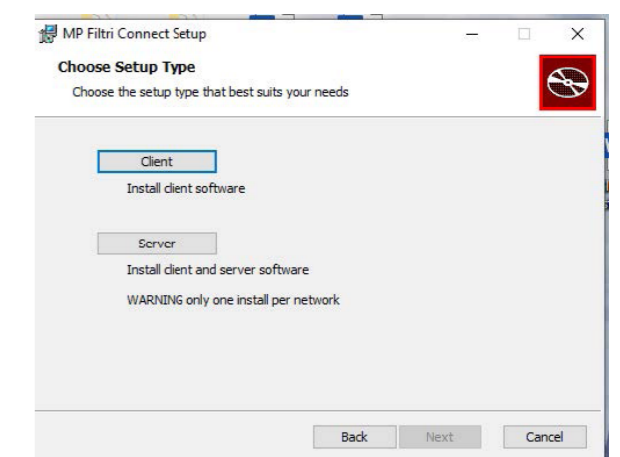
MP Filtri Connect Setup

Choose Setup Type

Choose the setup type that best suits your needs

Client

Install client software

Server

Install client and server software

WARNING only one install per network

Back Next Cancel